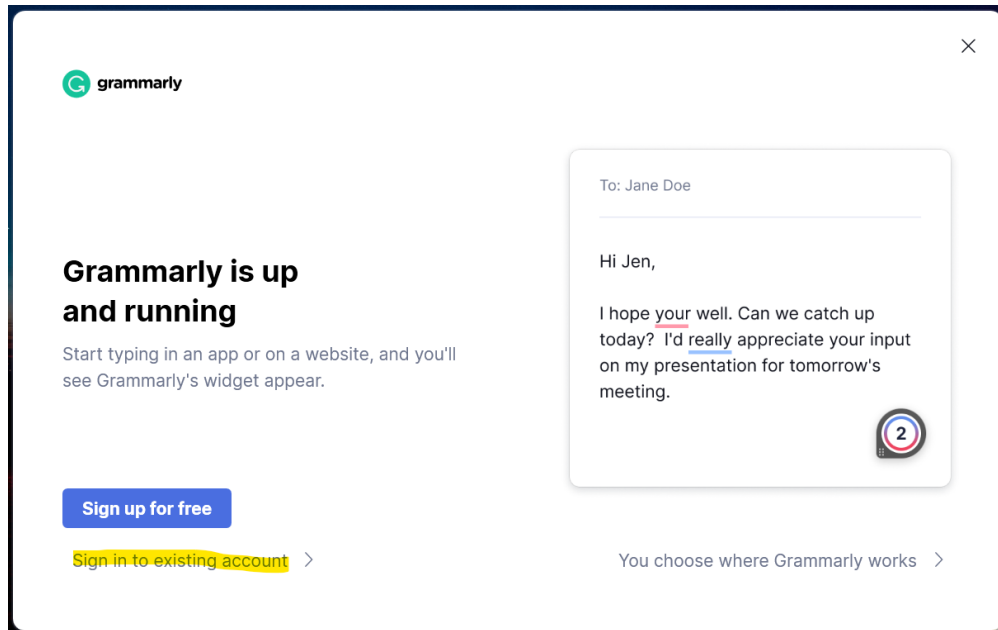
grammarly

×

Grammarly is up and running

Start typing in an app or on a website, and you'll see Grammarly's widget appear.

To: Jane Doe

Hi Jen,

I hope your well. Can we catch up today? I'd really appreciate your input on my presentation for tomorrow's meeting.

2

Sign up for free

Sign in to existing account >

You choose where Grammarly works >